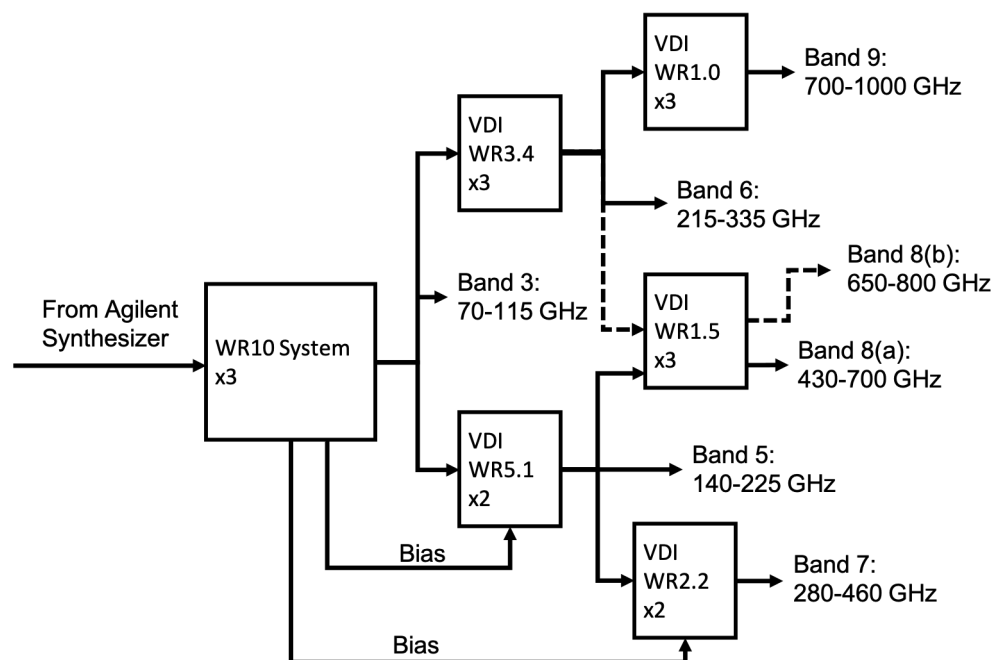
From Agilent Synthesizer

WR10 System
x3

VDI
WR3.4
x3

VDI
WR1.0
x3

Band 9:
700-1000 GHz

Band 6:
215-335 GHz

Band 8(b):
650-800 GHz

Band 3:
70-115 GHz

VDI
WR1.5
x3

Band 8(a):
430-700 GHz

VDI
WR5.1
x2

Band 5:
140-225 GHz

Bias

VDI
WR2.2
x2

Band 7:
280-460 GHz

Bias